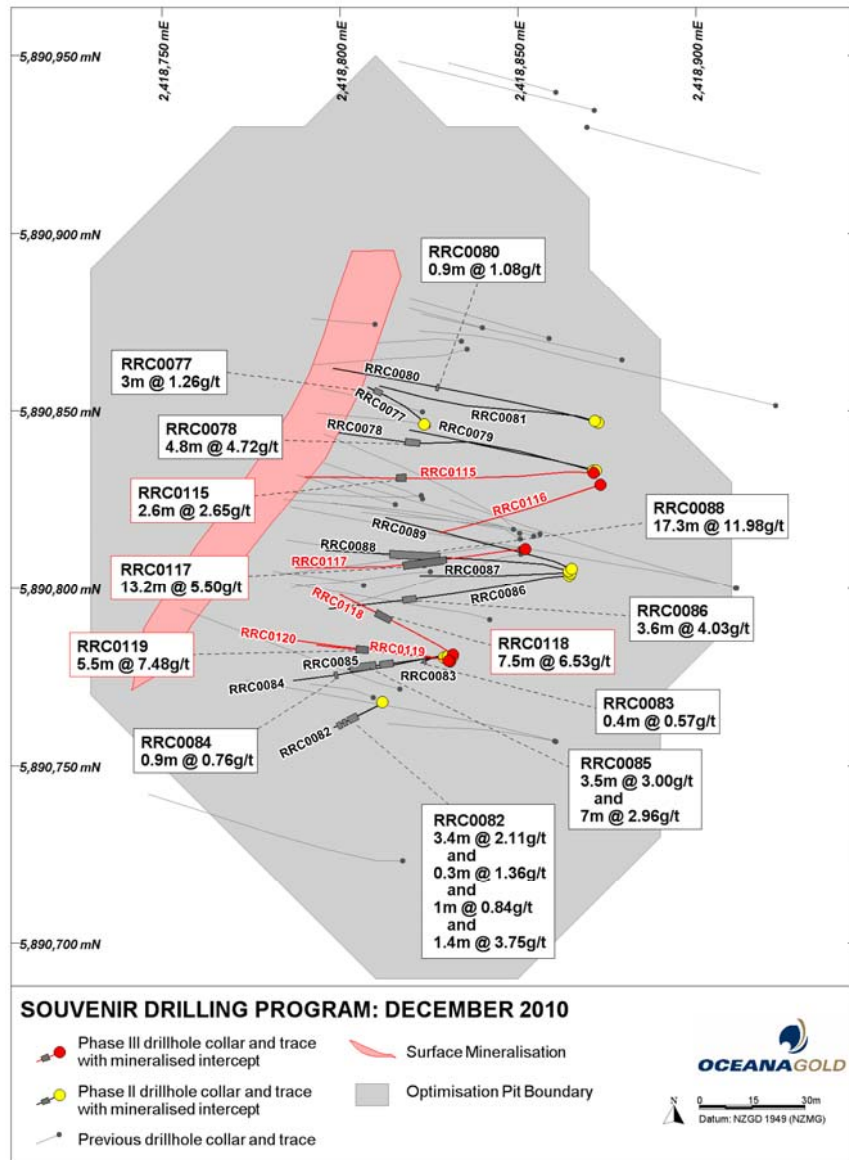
2,418,750 mE
2,418,800 mE
2,418,850 mE
2,418,900 mE

5,890,950 mN
5,890,900 mN
5,890,850 mN
5,890,800 mN
5,890,750 mN
5,890,700 mN

RRC0080
0.9m @ 1.08g/t

RRC0077
3m @ 1.26g/t

RRC0078
4.8m @ 4.72g/t

RRC0115
2.6m @ 2.65g/t

RRC0088
17.3m @ 11.98g/t

RRC0117
13.2m @ 5.50g/t

RRC0086
3.6m @ 4.03g/t

RRC0119
5.5m @ 7.48g/t

RRC0118
7.5m @ 6.53g/t

RRC0083
0.4m @ 0.57g/t

RRC0084
0.9m @ 0.76g/t

RRC0085
3.5m @ 3.00g/t
and
7m @ 2.96g/t

RRC0082
3.4m @ 2.11g/t
and
0.3m @ 1.36g/t
and
1m @ 0.84g/t
and
1.4m @ 3.75g/t

RRC0080
RRC0077
RRC0081
RRC0078
RRC0079
RRC0115
RRC0116
RRC0089
RRC0088
RRC0117
RRC0087
RRC0086
RRC0118
RRC0120
RRC0119
RRC0085
RRC0083
RRC0084
RRC0082

SOUVENIR DRILLING PROGRAM: DECEMBER 2010

Phase III drillhole collar and trace with mineralised intercept
Surface Mineralisation
Phase II drillhole collar and trace with mineralised intercept
Optimisation Pit Boundary
Previous drillhole collar and trace

OCEANAGOLD

N
0 15 30m
Datum: NZGD 1949 (NZMG)